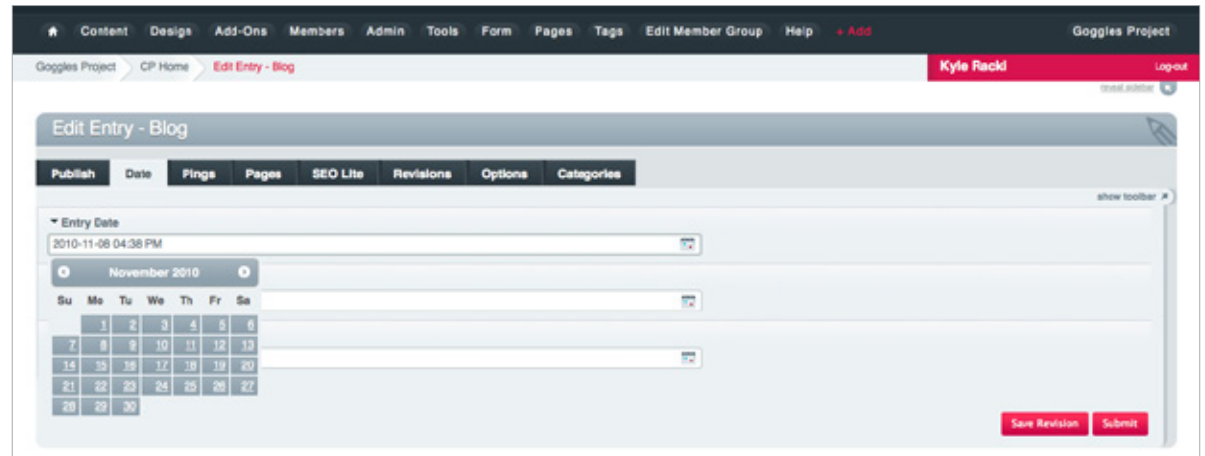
Content Design Add-Ons Members Admin Tools Form Pages Tags Edit Member Group Help + Add Goggles Project

Goggles Project CP Home Edit Entry - Blog

Kyle Rackl Log-out

reveal sidebar

Edit Entry - Blog

Publish Date Pings Pages SEO Lite Revisions Options Categories

show toolbar

Entry Date

2010-11-08 04:38 PM

November 2010

| Su | Mo | Tu | We | Th | Fr | Sa |
|---|---|---|---|---|---|---|
| | 1 | 2 | 3 | 4 | 5 | 6 |
| 7 | 8 | 9 | 10 | 11 | 12 | 13 |
| 14 | 15 | 16 | 17 | 18 | 19 | 20 |
| 21 | 22 | 23 | 24 | 25 | 26 | 27 |
| 28 | 29 | 30 | | | | |

Save Revision Submit